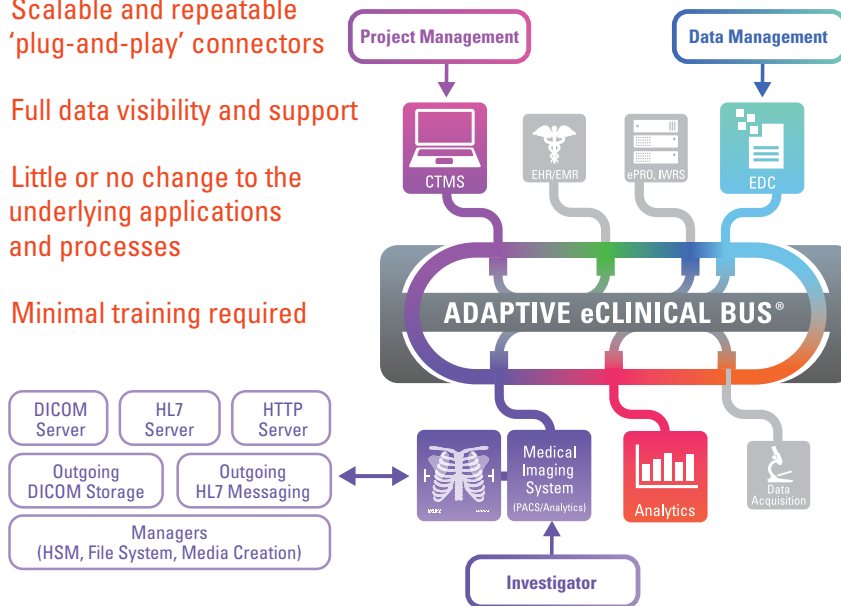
Scalable and repeatable 'plug-and-play' connectors

Full data visibility and support

Little or no change to the underlying applications and processes

Minimal training required

Project Management

Data Management

CTMS

EHR/EMR

ePRO, IWRS

EDC

ADAPTIVE eCLINICAL BUS®

DICOM Server

HL7 Server

HTTP Server

Outgoing DICOM Storage

Outgoing HL7 Messaging

Managers (HSM, File System, Media Creation)

Medical Imaging System (PACS/Analytics)

Analytics

Data Acquisition

Investigator